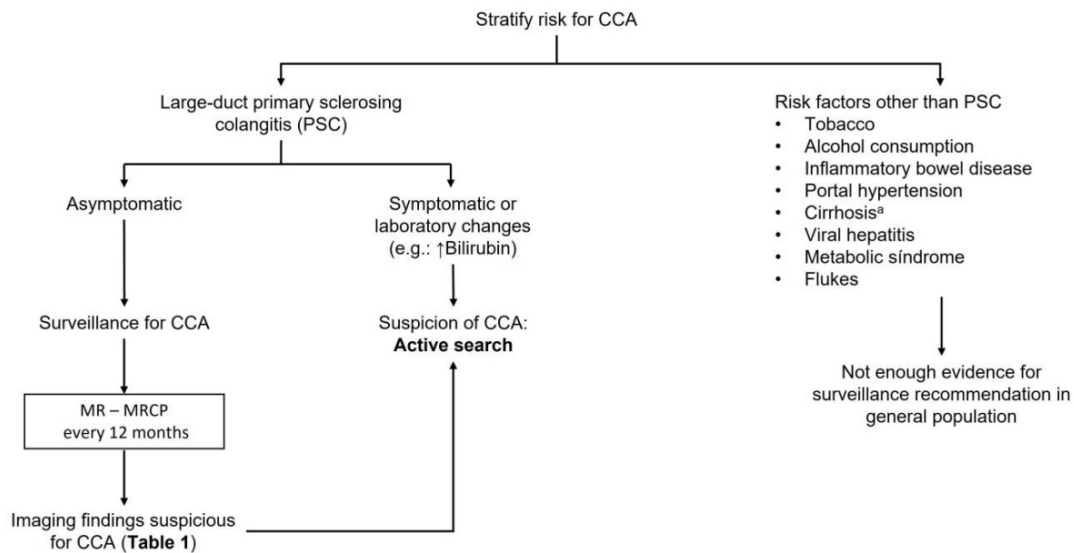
Stratify risk for CCA

Large-duct primary sclerosing colangitis (PSC)

Asymptomatic

Surveillance for CCA

MR – MRCP every 12 months

Imaging findings suspicious for CCA (**Table 1**)

Symptomatic or laboratory changes (e.g.: ↑Bilirubin)

Suspicion of CCA: **Active search**

Risk factors other than PSC
• Tobacco
• Alcohol consumption
• Inflammatory bowel disease
• Portal hypertension
• Cirrhosis$^{a}$
• Viral hepatitis
• Metabolic síndrome
• Flukes

Not enough evidence for surveillance recommendation in general population